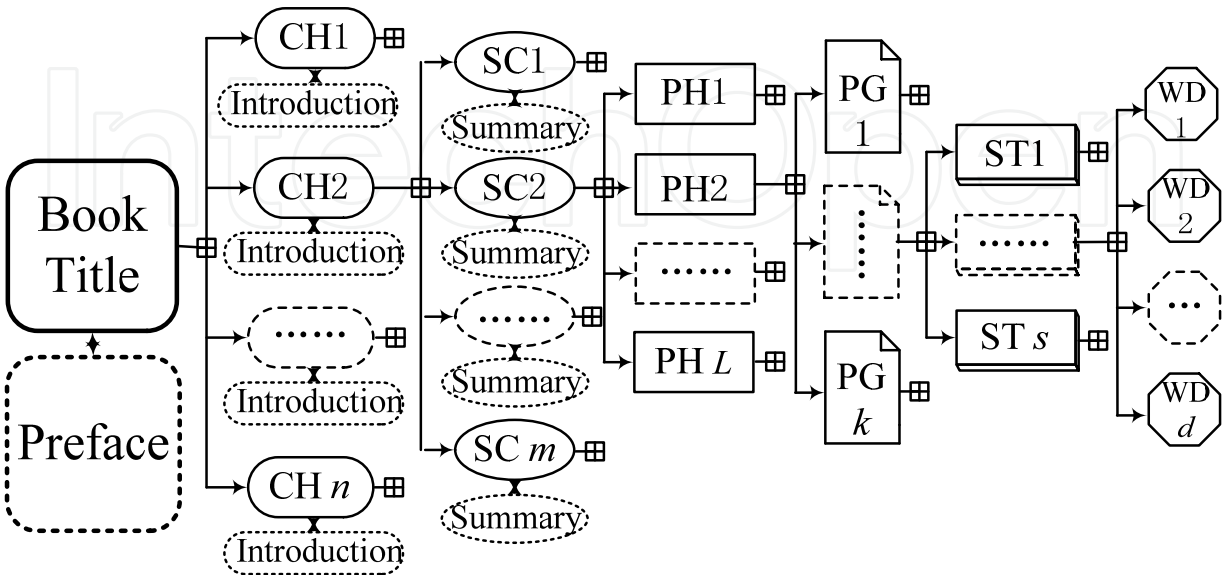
Book Title

Preface

CH1
Introduction
CH2
Introduction
......
Introduction
CH $n$
Introduction

SC1
Summary
SC2
Summary
......
Summary
SC $m$
Summary

PH1
PH2
......
PH $L$

PG 1
PG $k$

ST1
......
ST $s$

WD 1
WD 2
...
WD $d$